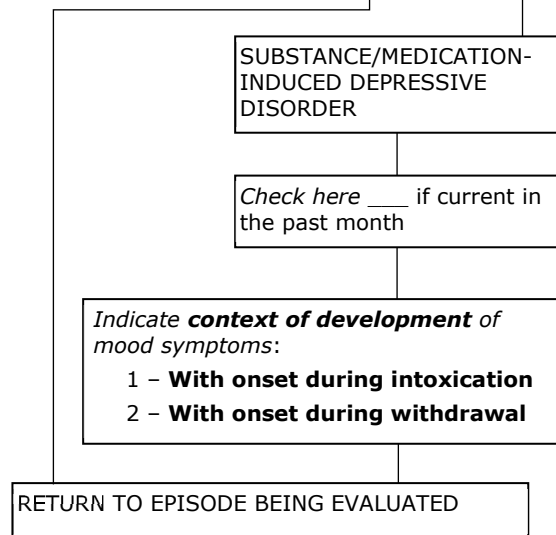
SUBSTANCE/MEDICATION-INDUCED DEPRESSIVE DISORDER

Check here ___ if current in the past month

Indicate **context of development** of mood symptoms:

1 – **With onset during intoxication**

2 – **With onset during withdrawal**

RETURN TO EPISODE BEING EVALUATED